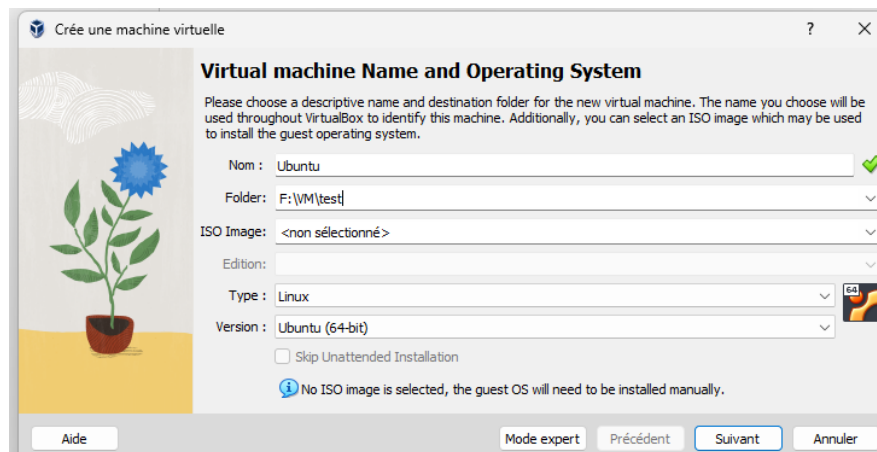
Crée une machine virtuelle

?

Virtual machine Name and Operating System

Please choose a descriptive name and destination folder for the new virtual machine. The name you choose will be used throughout VirtualBox to identify this machine. Additionally, you can select an ISO image which may be used to install the guest operating system.

Nom : Ubuntu

Folder: F:\VM\test

ISO Image: <non sélectionné>

Edition:

Type : Linux

Version : Ubuntu (64-bit)

64

Skip Unattended Installation

No ISO image is selected, the guest OS will need to be installed manually.

Aide

Mode expert

Précédent

Suivant

Annuler